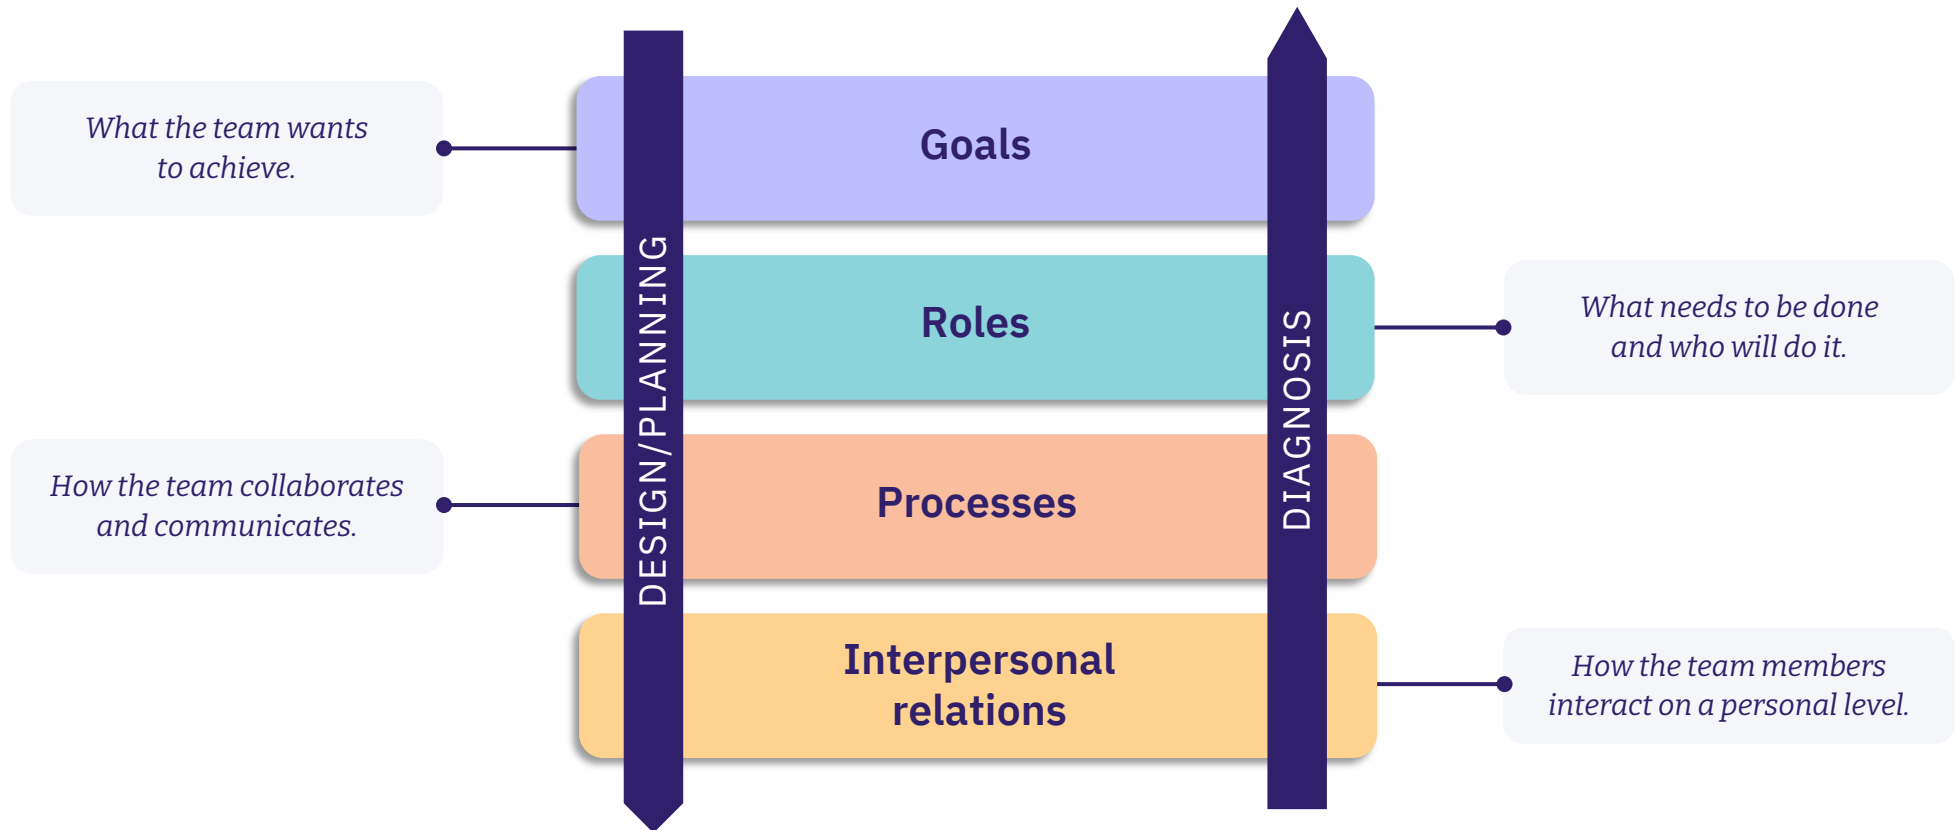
What the team wants to achieve.

Goals

Roles

What needs to be done and who will do it.

How the team collaborates and communicates.

Processes

Interpersonal relations

How the team members interact on a personal level.

DESIGN/PLANNING

DIAGNOSIS